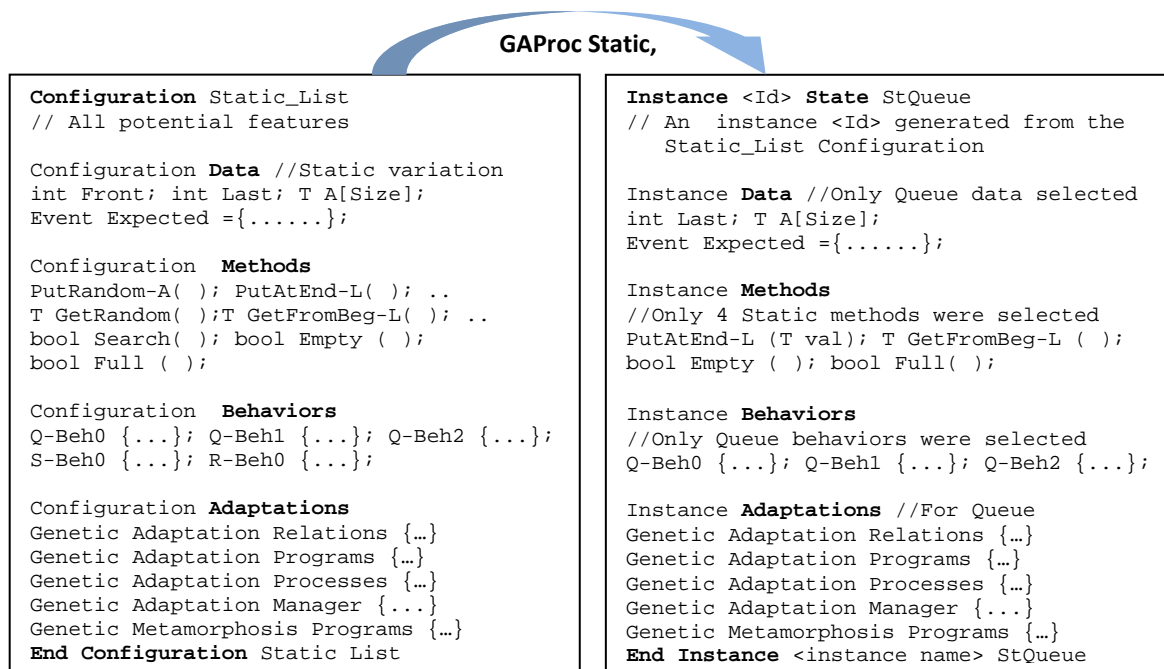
GAProc Static,

Configuration Static_List
// All potential features

Configuration Data //Static variation
int Front; int Last; T A[Size];
Event Expected ={......};

Configuration Methods
PutRandom-A( ); PutAtEnd-L( ); ..
T GetRandom( );T GetFromBeg-L( ); ..
bool Search( ); bool Empty ( );
bool Full ( );

Configuration Behaviors
Q-Beh0 {...}; Q-Beh1 {...}; Q-Beh2 {...};
S-Beh0 {...}; R-Beh0 {...};

Configuration Adaptations
Genetic Adaptation Relations {…}
Genetic Adaptation Programs {…}
Genetic Adaptation Processes {…}
Genetic Adaptation Manager {...}
Genetic Metamorphosis Programs {…}
End Configuration Static List

Instance <Id> State StQueue
// An instance <Id> generated from the Static_List Configuration

Instance Data //Only Queue data selected
int Last; T A[Size];
Event Expected ={......};

Instance Methods
//Only 4 Static methods were selected
PutAtEnd-L (T val); T GetFromBeg-L ( );
bool Empty ( ); bool Full( );

Instance Behaviors
//Only Queue behaviors were selected
Q-Beh0 {...}; Q-Beh1 {...}; Q-Beh2 {...};

Instance Adaptations //For Queue
Genetic Adaptation Relations {…}
Genetic Adaptation Programs {…}
Genetic Adaptation Processes {…}
Genetic Adaptation Manager {...}
Genetic Metamorphosis Programs {…}
End Instance <instance name> StQueue